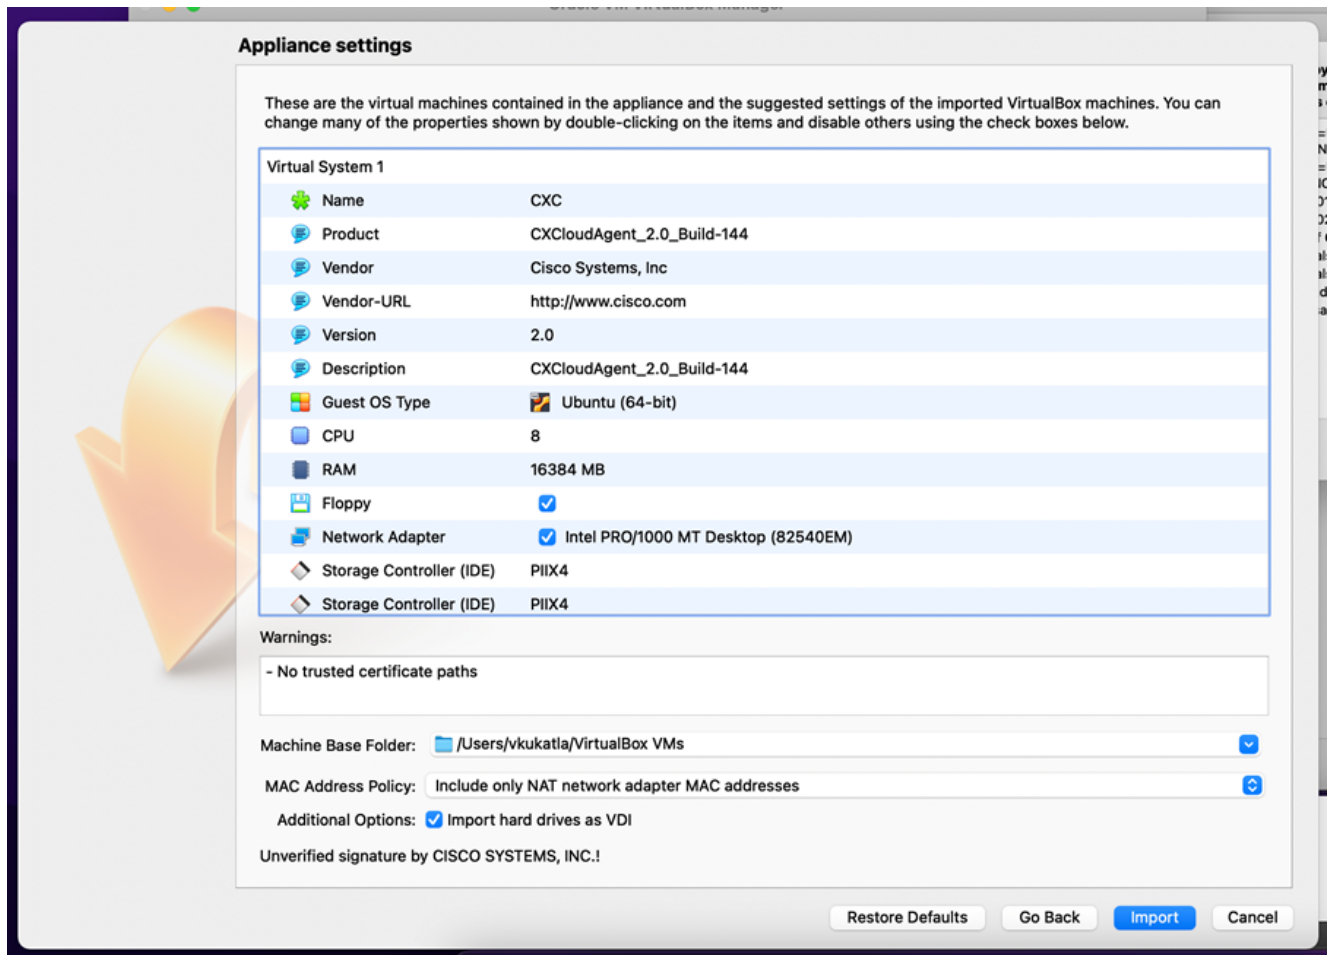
Appliance settings

These are the virtual machines contained in the appliance and the suggested settings of the imported VirtualBox machines. You can change many of the properties shown by double-clicking on the items and disable others using the check boxes below.

Virtual System 1

| | |
|---|---|
| Name | CXC |
| Product | CXCloudAgent_2.0_Build-144 |
| Vendor | Cisco Systems, Inc |
| Vendor-URL | http://www.cisco.com |
| Version | 2.0 |
| Description | CXCloudAgent_2.0_Build-144 |
| Guest OS Type | Ubuntu (64-bit) |
| CPU | 8 |
| RAM | 16384 MB |
| Floppy | ☑ |
| Network Adapter | ☑ Intel PRO/1000 MT Desktop (82540EM) |
| Storage Controller (IDE) | PIIX4 |
| Storage Controller (IDE) | PIIX4 |

Warnings:

- No trusted certificate paths

Machine Base Folder: /Users/vkukatla/VirtualBox VMs

MAC Address Policy: Include only NAT network adapter MAC addresses

Additional Options: ☑ Import hard drives as VDI

Unverified signature by CISCO SYSTEMS, INC.!

Restore Defaults Go Back Import Cancel